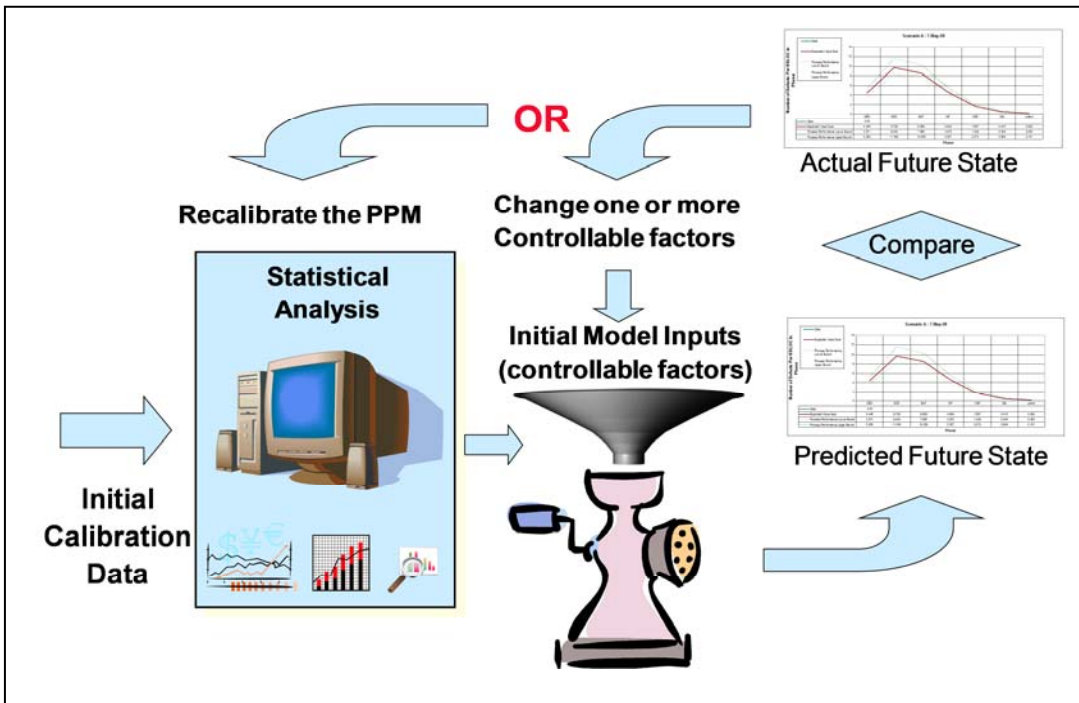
OR

Actual Future State

Recalibrate the PPM

Change one or more Controllable factors

Compare

Statistical Analysis

Initial Model Inputs (controllable factors)

Predicted Future State

Initial Calibration Data